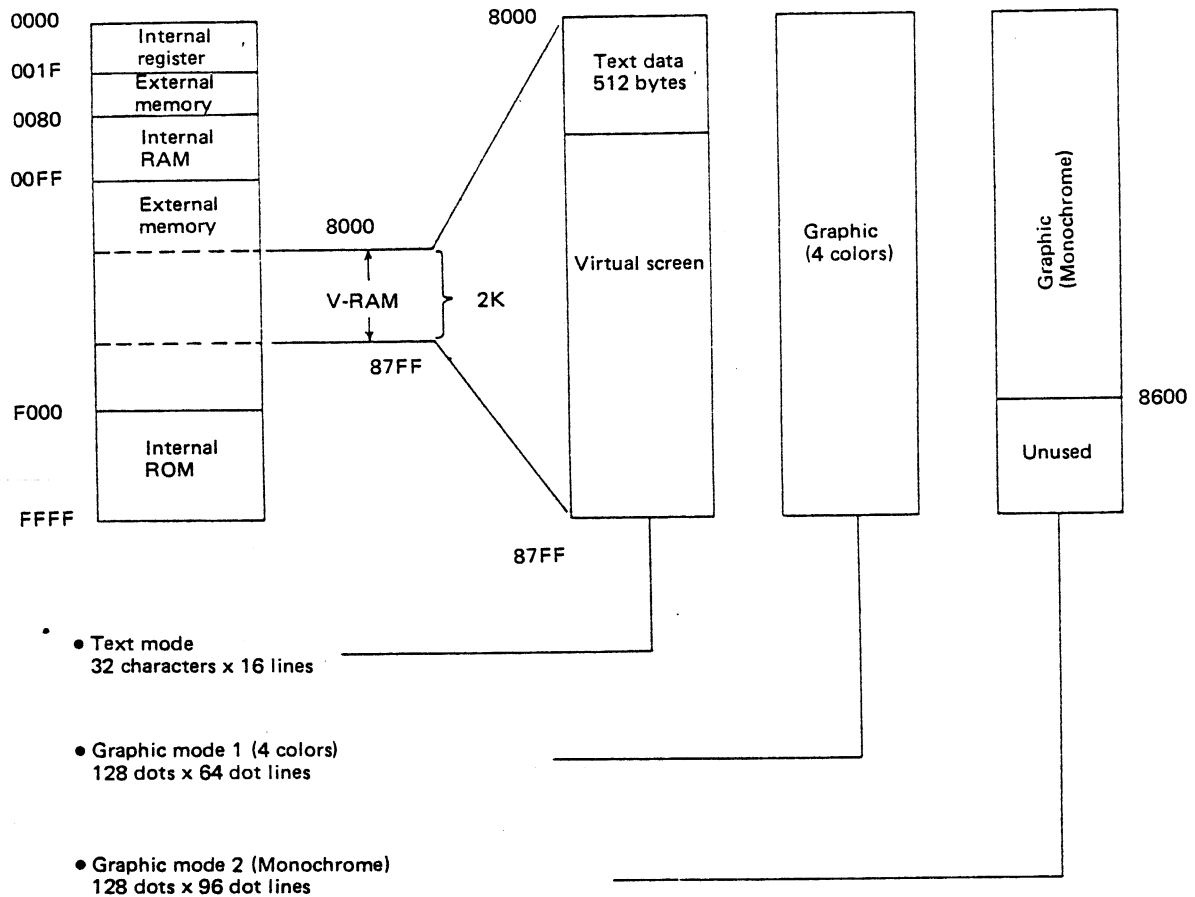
0000
001F
0080
00FF
F000
FFFF

Internal register
External memory
Internal RAM
External memory
V-RAM
Internal ROM

8000
2K
87FF

8000
Text data 512 bytes
Virtual screen
87FF

Graphic (4 colors)

Graphic (Monochrome)
8600
Unused

• Text mode
32 characters x 16 lines

• Graphic mode 1 (4 colors)
128 dots x 64 dot lines

• Graphic mode 2 (Monochrome)
128 dots x 96 dot lines